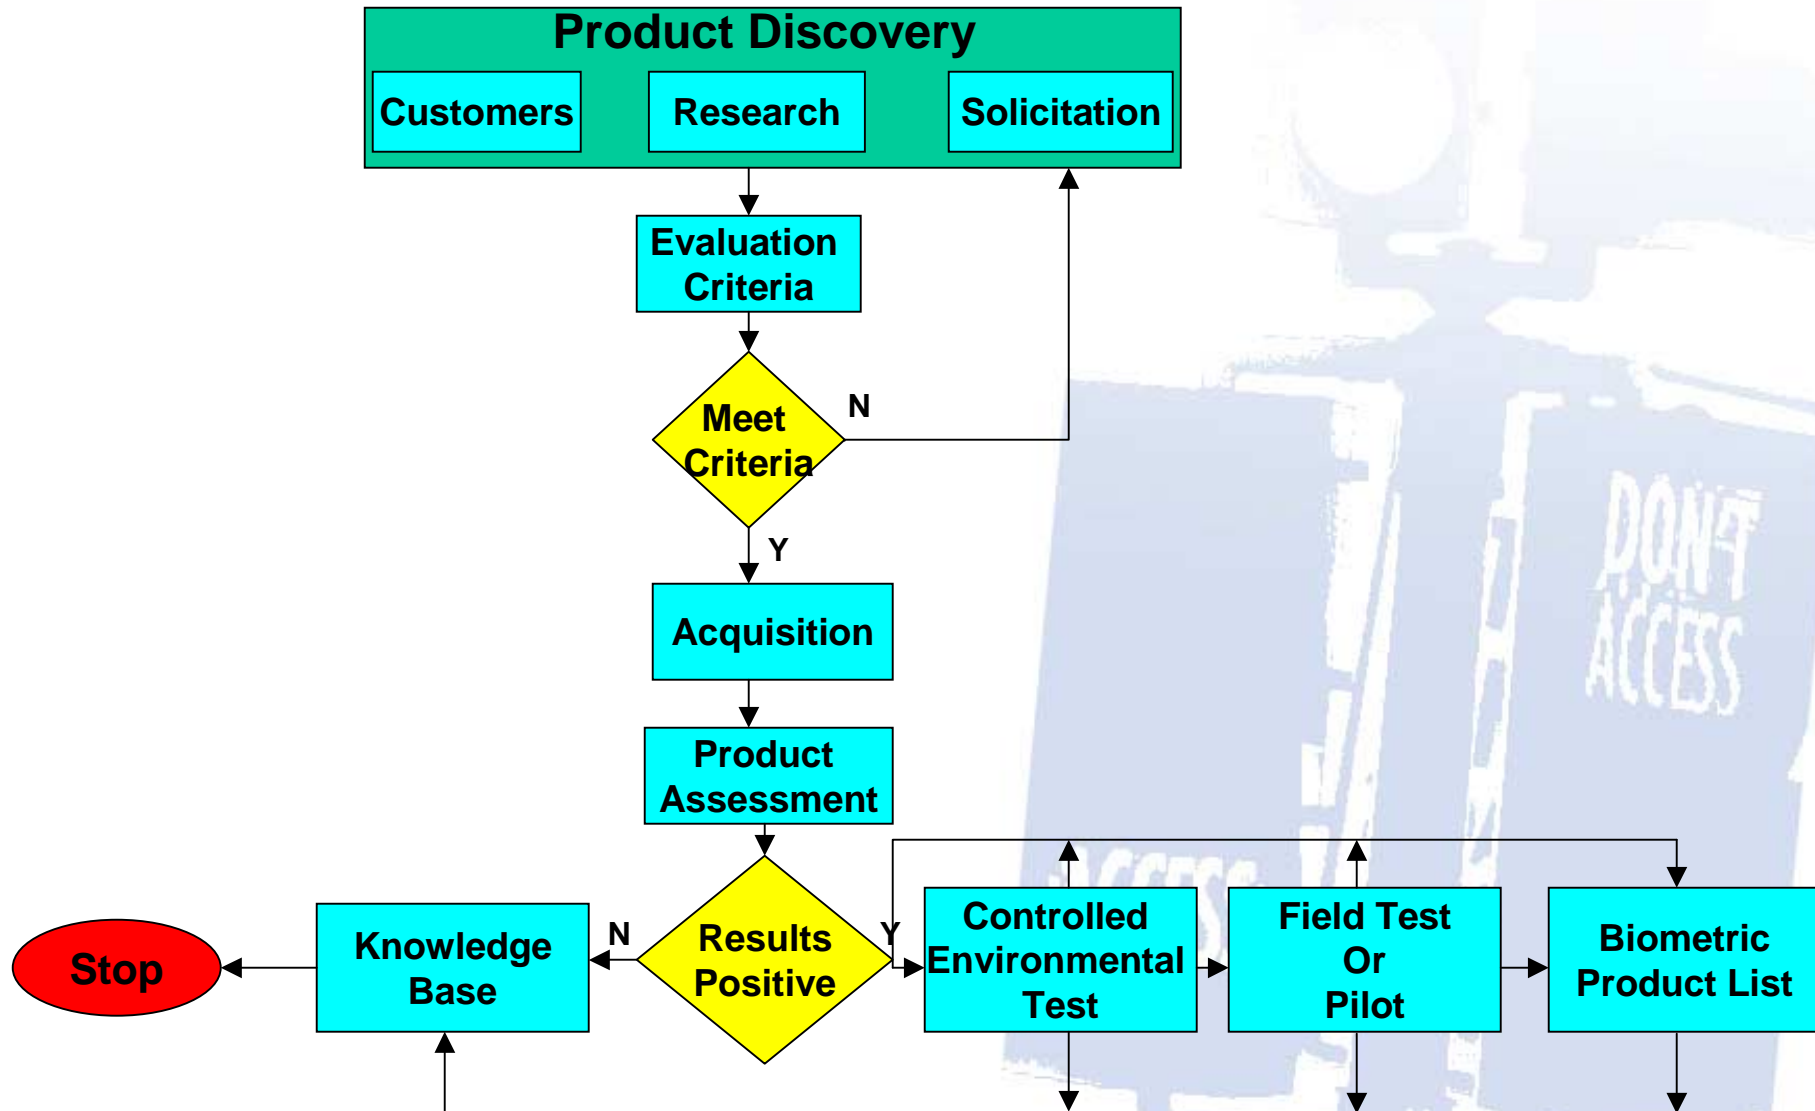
Product Discovery

Customers

Research

Solicitation

Evaluation Criteria

Meet Criteria

N

Y

Acquisition

Product Assessment

Results Positive

N

Y

Knowledge Base

Stop

Controlled Environmental Test

Field Test Or Pilot

Biometric Product List

DON'T ACCESS